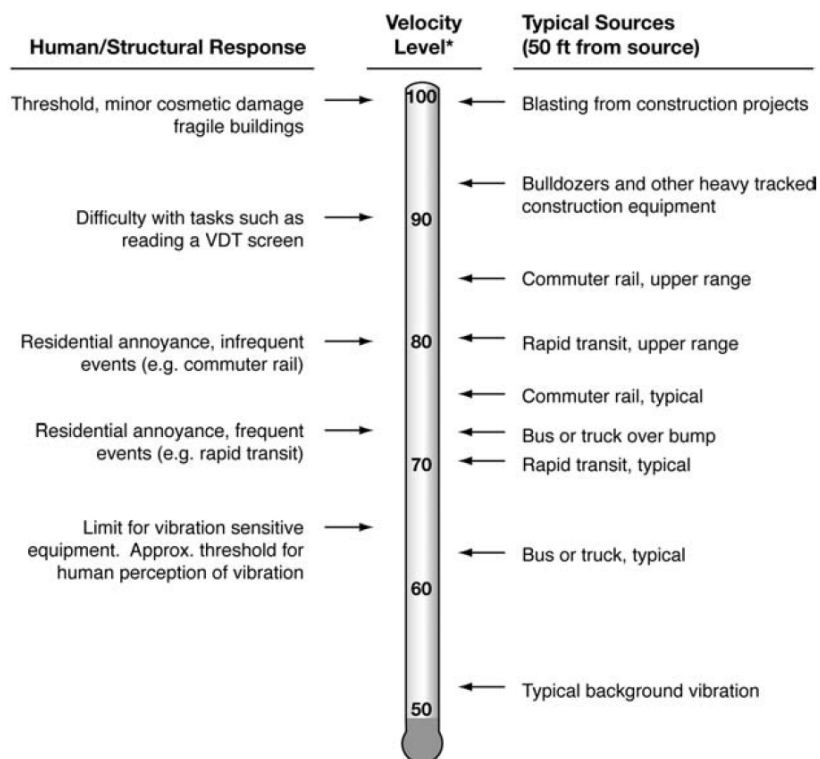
Human/Structural Response

Velocity Level*

Typical Sources (50 ft from source)

Threshold, minor cosmetic damage fragile buildings

100

Blasting from construction projects

Bulldozers and other heavy tracked construction equipment

Difficulty with tasks such as reading a VDT screen

90

Commuter rail, upper range

Residential annoyance, infrequent events (e.g. commuter rail)

80

Rapid transit, upper range

Commuter rail, typical

Residential annoyance, frequent events (e.g. rapid transit)

Bus or truck over bump

70

Rapid transit, typical

Limit for vibration sensitive equipment. Approx. threshold for human perception of vibration

Bus or truck, typical

60

Typical background vibration

50